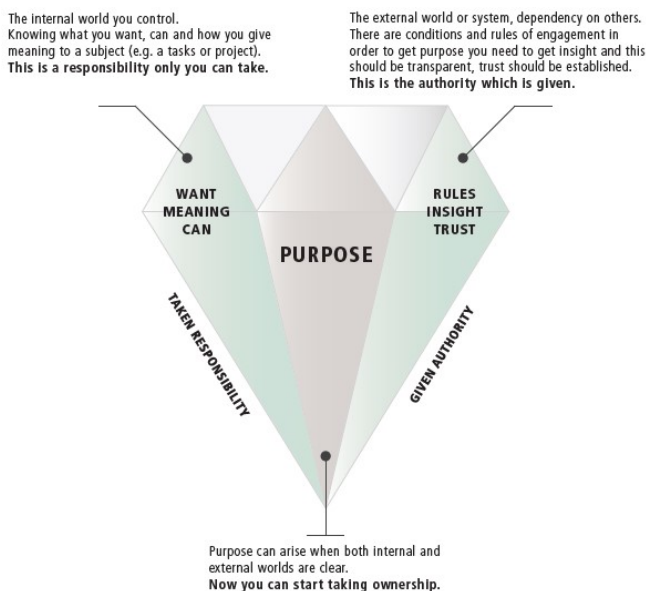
The internal world you control.
Knowing what you want, can and how you give meaning to a subject (e.g. a tasks or project).
**This is a responsibility only you can take.**

The external world or system, dependency on others. There are conditions and rules of engagement in order to get purpose you need to get insight and this should be transparent, trust should be established.
**This is the authority which is given.**

WANT
MEANING
CAN

PURPOSE

RULES
INSIGHT
TRUST

TAKEN RESPONSIBILITY

GIVEN AUTHORITY

Purpose can arise when both internal and external worlds are clear.
**Now you can start taking ownership.**